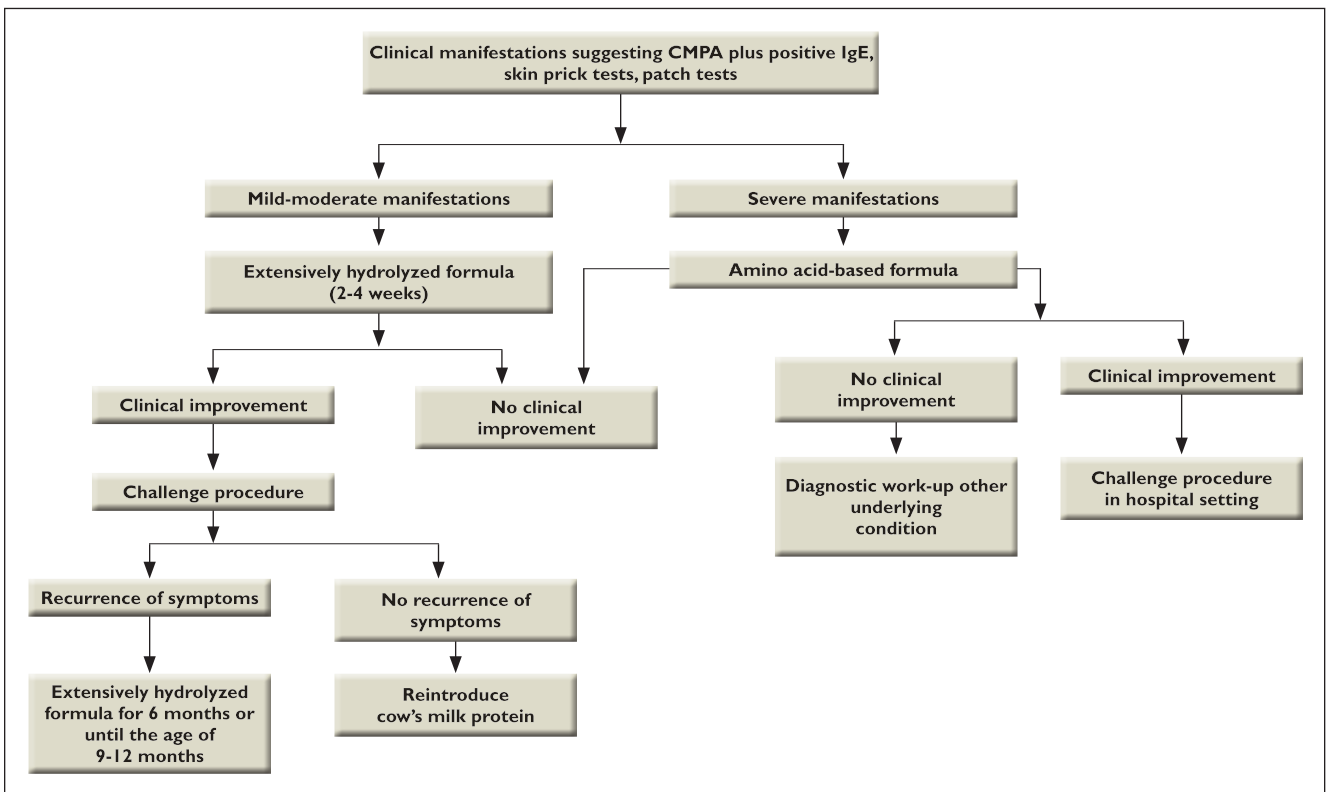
Clinical manifestations suggesting CMPA plus positive IgE, skin prick tests, patch tests

Mild-moderate manifestations

Severe manifestations

Extensively hydrolyzed formula (2-4 weeks)

Amino acid-based formula

Clinical improvement

No clinical improvement

No clinical improvement

Clinical improvement

Challenge procedure

Diagnostic work-up other underlying condition

Challenge procedure in hospital setting

Recurrence of symptoms

No recurrence of symptoms

Extensively hydrolyzed formula for 6 months or until the age of 9-12 months

Reintroduce cow's milk protein